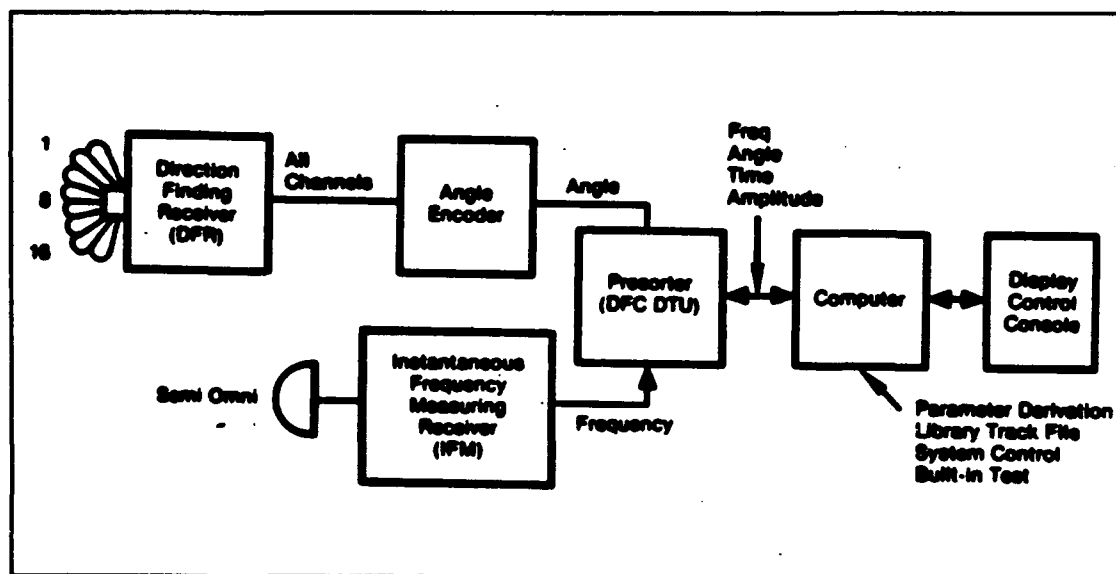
1
8
16

Direction Finding Receiver (DFR)

All Channels

Angle Encoder

Angle

Freq
Angle
Time
Amplitude

Presorter (DFC DTU)

Computer

Display Control Console

Semi Omni

Instantaneous Frequency Measuring Receiver (IFM)

Frequency

Parameter Derivation
Library Track File
System Control
Built-in Test